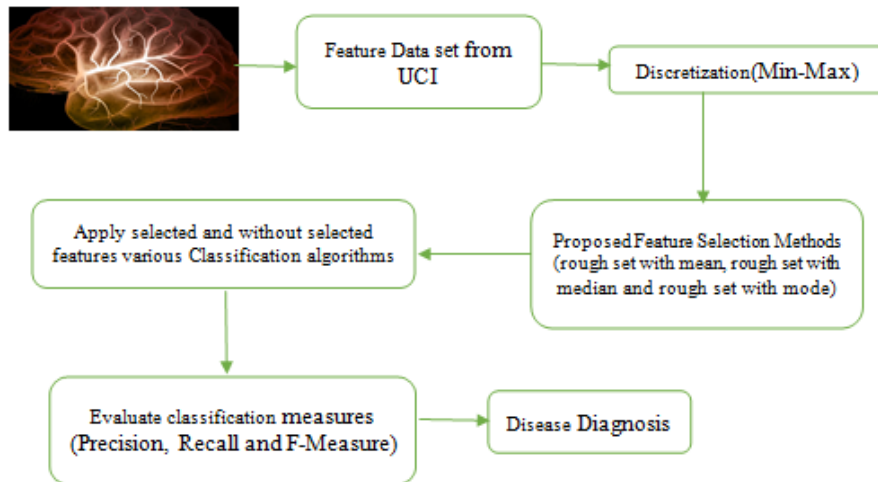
Feature Data set from UCI

Discretization(Min-Max)

Proposed Feature Selection Methods (rough set with mean, rough set with median and rough set with mode)

Apply selected and without selected features various Classification algorithms

Evaluate classification measures (Precision, Recall and F-Measure)

Disease Diagnosis